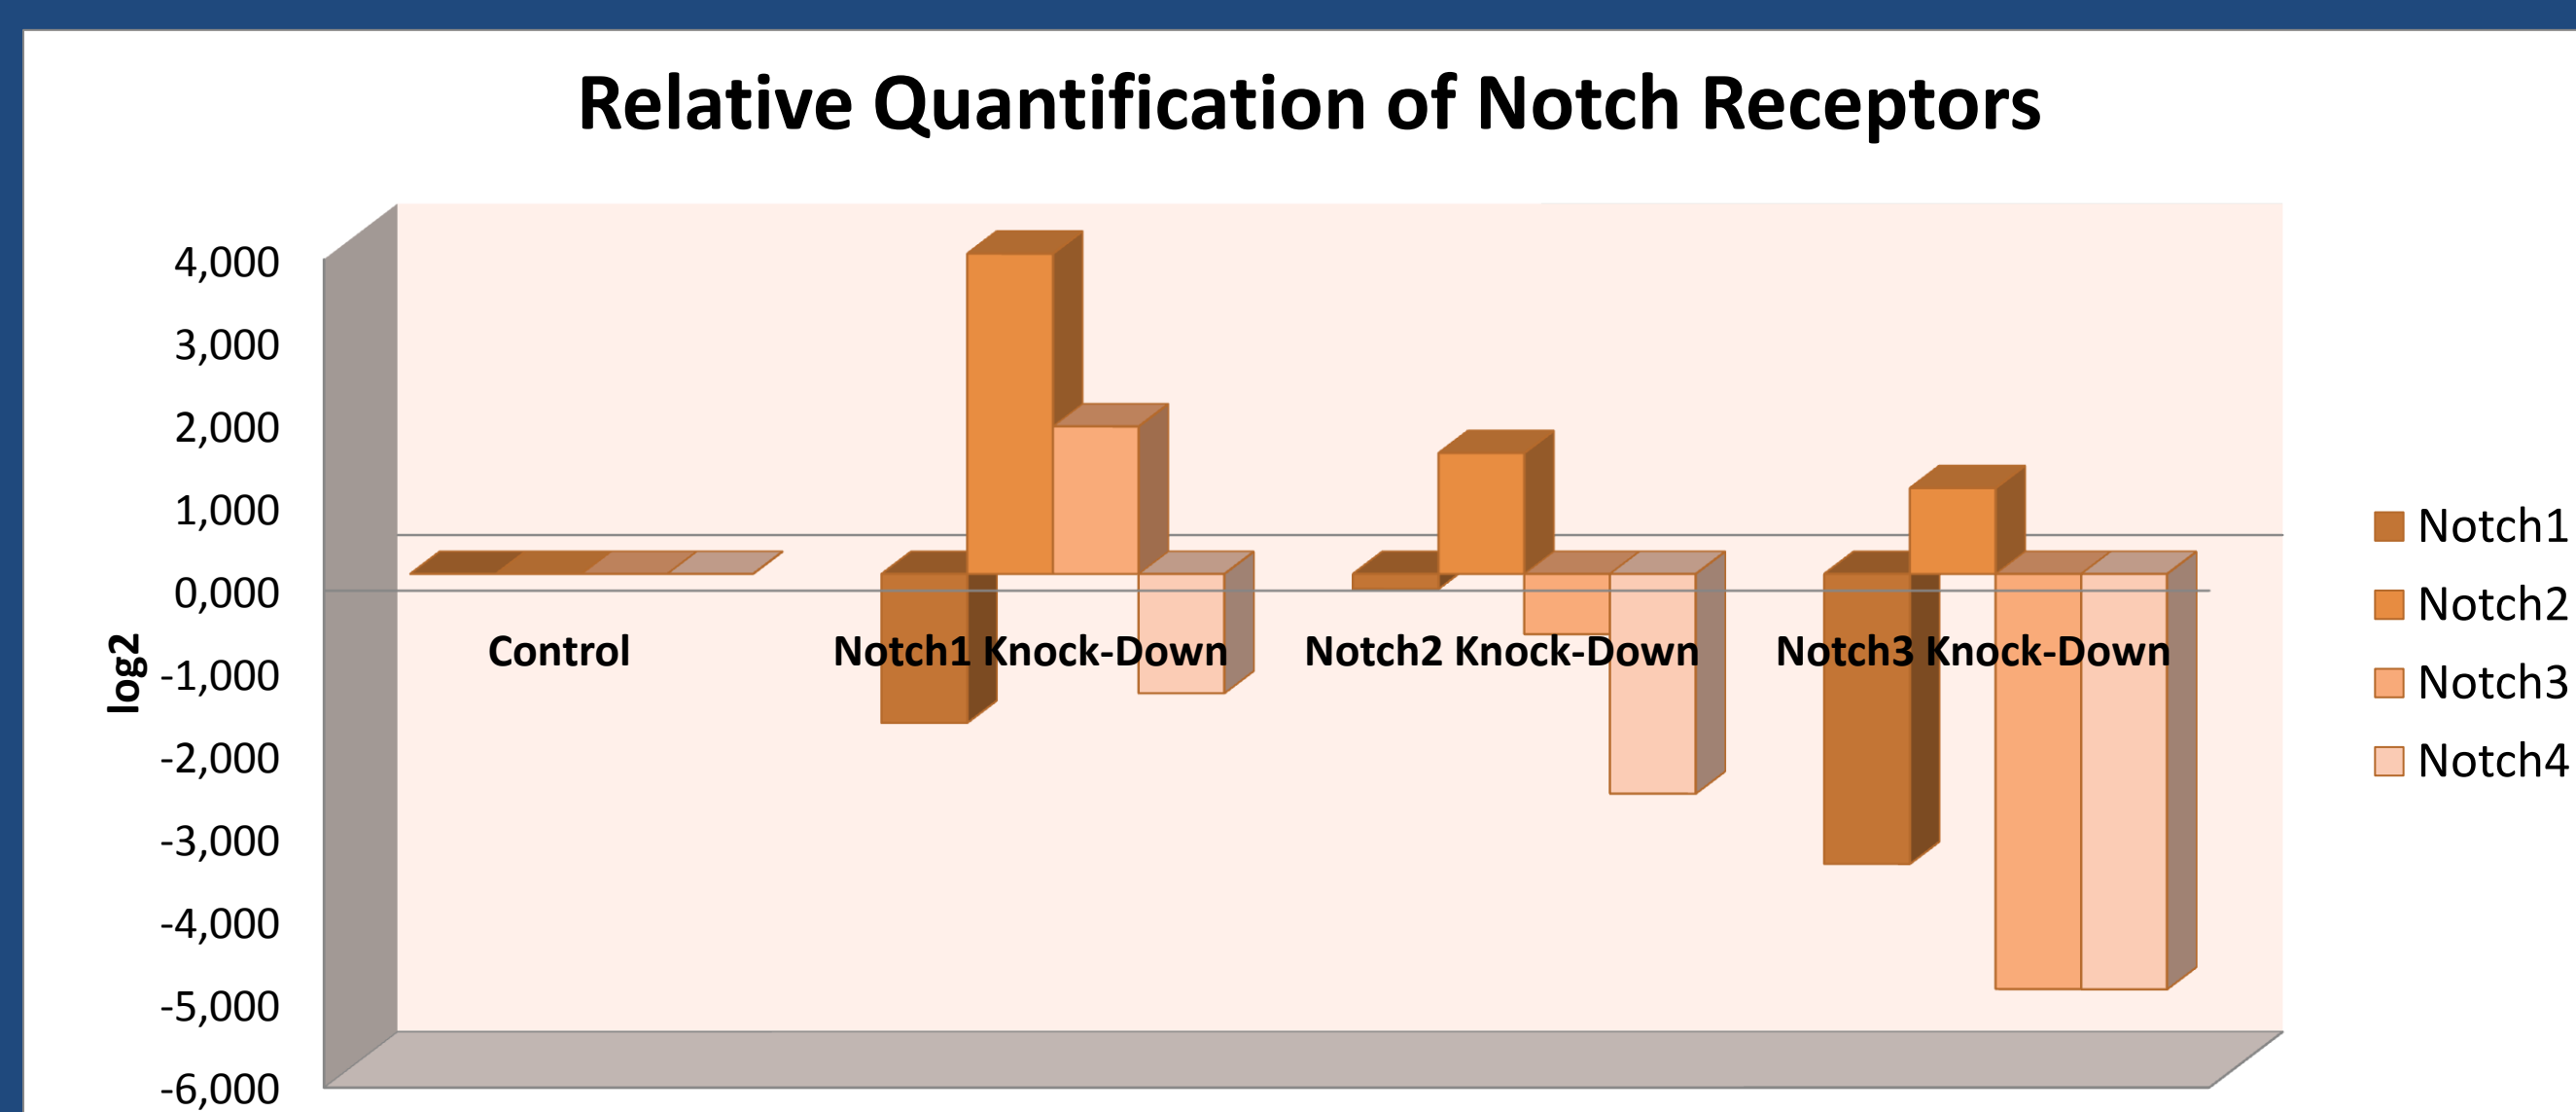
Relative Quantification of Notch Receptors

4,000
3,000
2,000
1,000
0,000
-1,000
-2,000
-3,000
-4,000
-5,000
-6,000

log2

Control
Notch1 Knock-Down
Notch2 Knock-Down
Notch3 Knock-Down

Notch1
Notch2
Notch3
Notch4